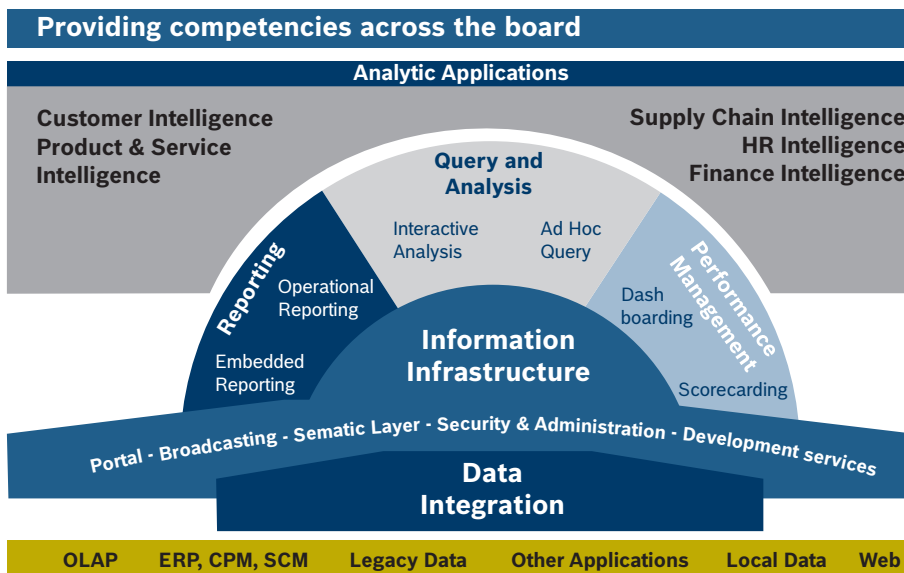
Providing competencies across the board

Analytic Applications

Customer Intelligence
Product & Service Intelligence

Supply Chain Intelligence
HR Intelligence
Finance Intelligence

Query and Analysis

Interactive Analysis

Ad Hoc Query

Reporting

Operational Reporting

Embedded Reporting

Performance Management

Dash boarding

Scorecarding

Information Infrastructure

Portal - Broadcasting - Sematic Layer - Security & Administration - Development services

Data Integration

OLAP ERP, CPM, SCM Legacy Data Other Applications Local Data Web